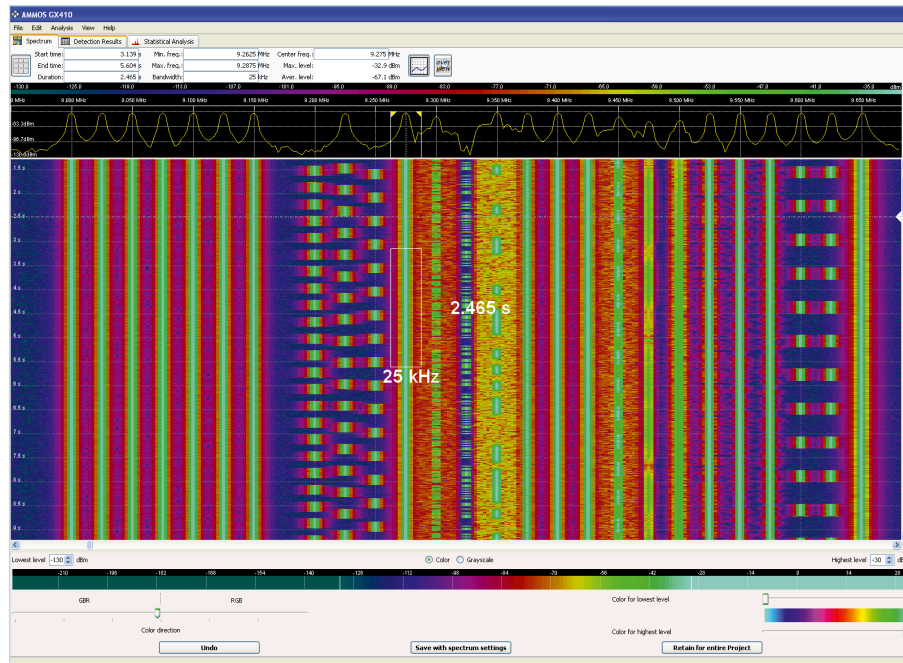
AMMOS GX410

File Edit Analysis View Help

Spectrum | Detection Results | Statistical Analysis

| Start time: | 3.139 s | Min. freq.: | 9.2625 MHz | Center freq.: | 9.275 MHz |
|---|---|---|---|---|---|
| End time: | 5.604 s | Max. freq.: | 9.2875 MHz | Max. level: | -32.9 dBm |
| Duration: | 2.465 s | Bandwidth: | 25 kHz | Aver. level: | -67.1 dBm |

-130.0 -125.0 -119.0 -113.0 -107.0 -101.0 -95.0 -89.0 -83.0 -77.0 -71.0 -65.0 -59.0 -53.0 -47.0 -41.0 -35.0 dBm

0 MHz 9.000 MHz 9.050 MHz 9.100 MHz 9.150 MHz 9.200 MHz 9.250 MHz 9.300 MHz 9.350 MHz 9.400 MHz 9.450 MHz 9.500 MHz 9.550 MHz 9.600 MHz 9.650 MHz

-83.3dBm
-95.7dBm
-130dBm

1.5 s
2 s
2.5 s
3 s
3.5 s
4 s
4.5 s
5 s
5.5 s
6 s
6.5 s
7 s
7.5 s
8 s
8.5 s
9 s

2.465 s

25 kHz

Lowest level -130 dBm    Color   Grayscale    Highest level -30 dBm

-210 -196 -182 -168 -154 -140 -126 -112 -98 -84 -70 -56 -42 -28 -14 0 14 28

GBR RGB
Color direction

Color for lowest level
Color for highest level

Undo    Save with spectrum settings    Retain for entire Project